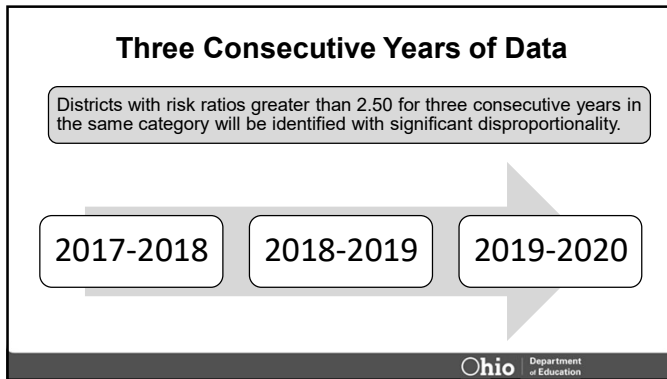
Three Consecutive Years of Data

Districts with risk ratios greater than 2.50 for three consecutive years in the same category will be identified with significant disproportionality.

2017-2018

2018-2019

2019-2020

Ohio | Department of Education